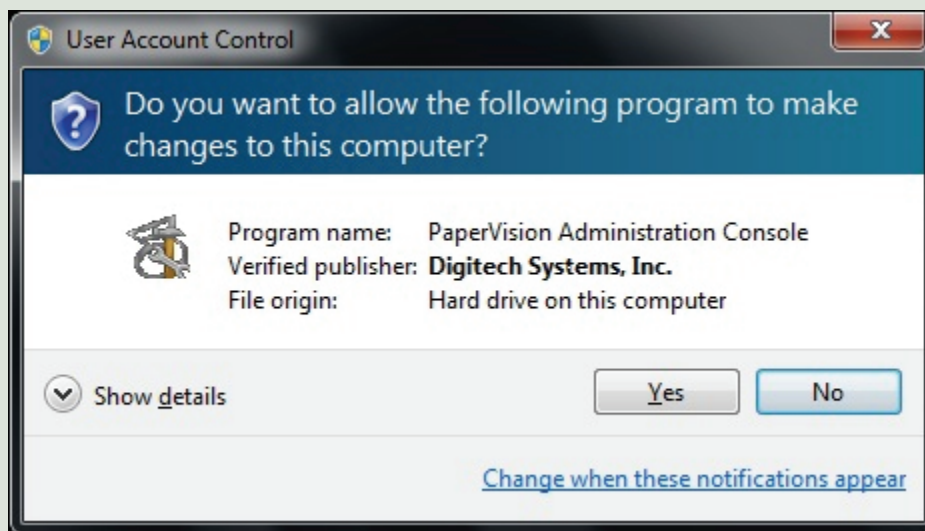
User Account Control

Do you want to allow the following program to make changes to this computer?

| Program name: | PaperVision Administration Console |
|---|---|
| Verified publisher: | **Digitech Systems, Inc.** |
| File origin: | Hard drive on this computer |

Show details

Yes

No

Change when these notifications appear